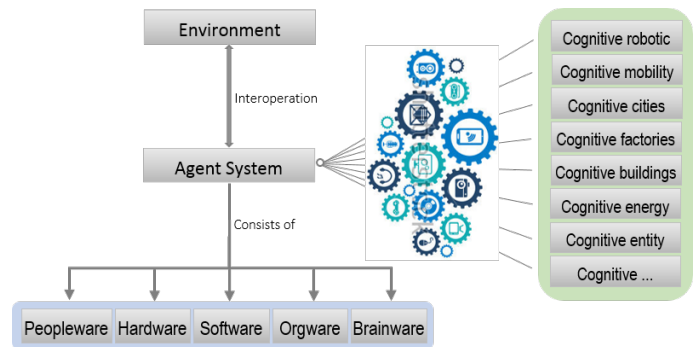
Environment

Interoperation

Agent System

Consists of

Peopleware
Hardware
Software
Orgware
Brainware

Cognitive robotic
Cognitive mobility
Cognitive cities
Cognitive factories
Cognitive buildings
Cognitive energy
Cognitive entity
Cognitive ...